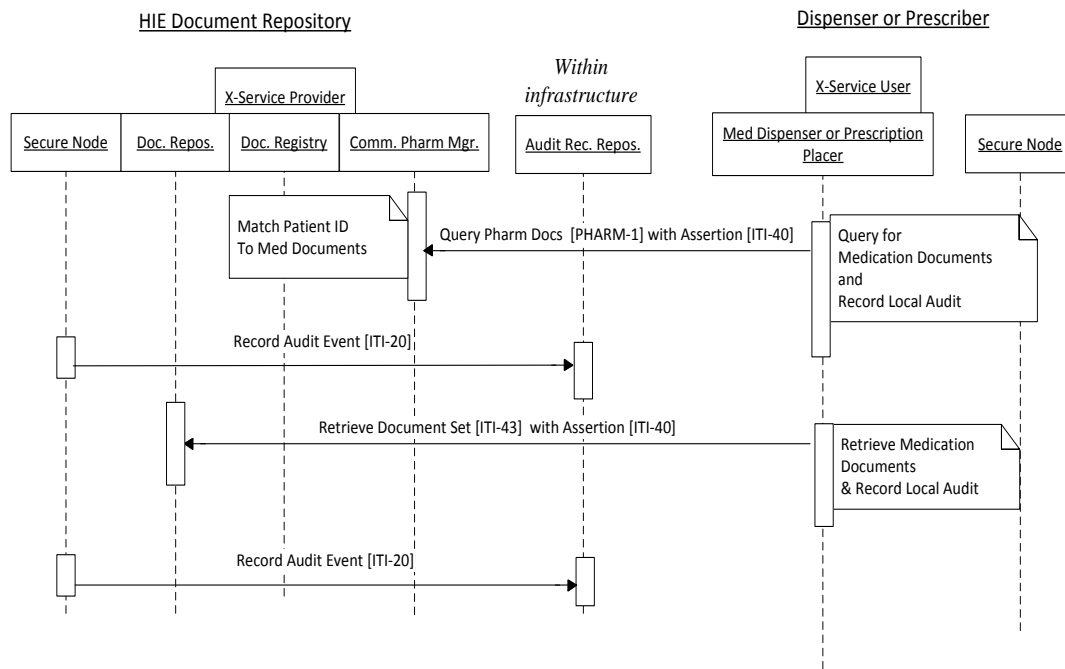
HIE Document Repository

Dispenser or Prescriber

X-Service Provider

Within infrastructure

X-Service User

Secure Node

Doc. Repos.

Doc. Registry

Comm. Pharm Mgr.

Audit Rec. Repos.

Med Dispenser or Prescription Placer

Secure Node

Match Patient ID To Med Documents

Query Pharm Docs [PHARM-1] with Assertion [ITI-40]

Query for Medication Documents and Record Local Audit

Record Audit Event [ITI-20]

Retrieve Document Set [ITI-43] with Assertion [ITI-40]

Retrieve Medication Documents & Record Local Audit

Record Audit Event [ITI-20]